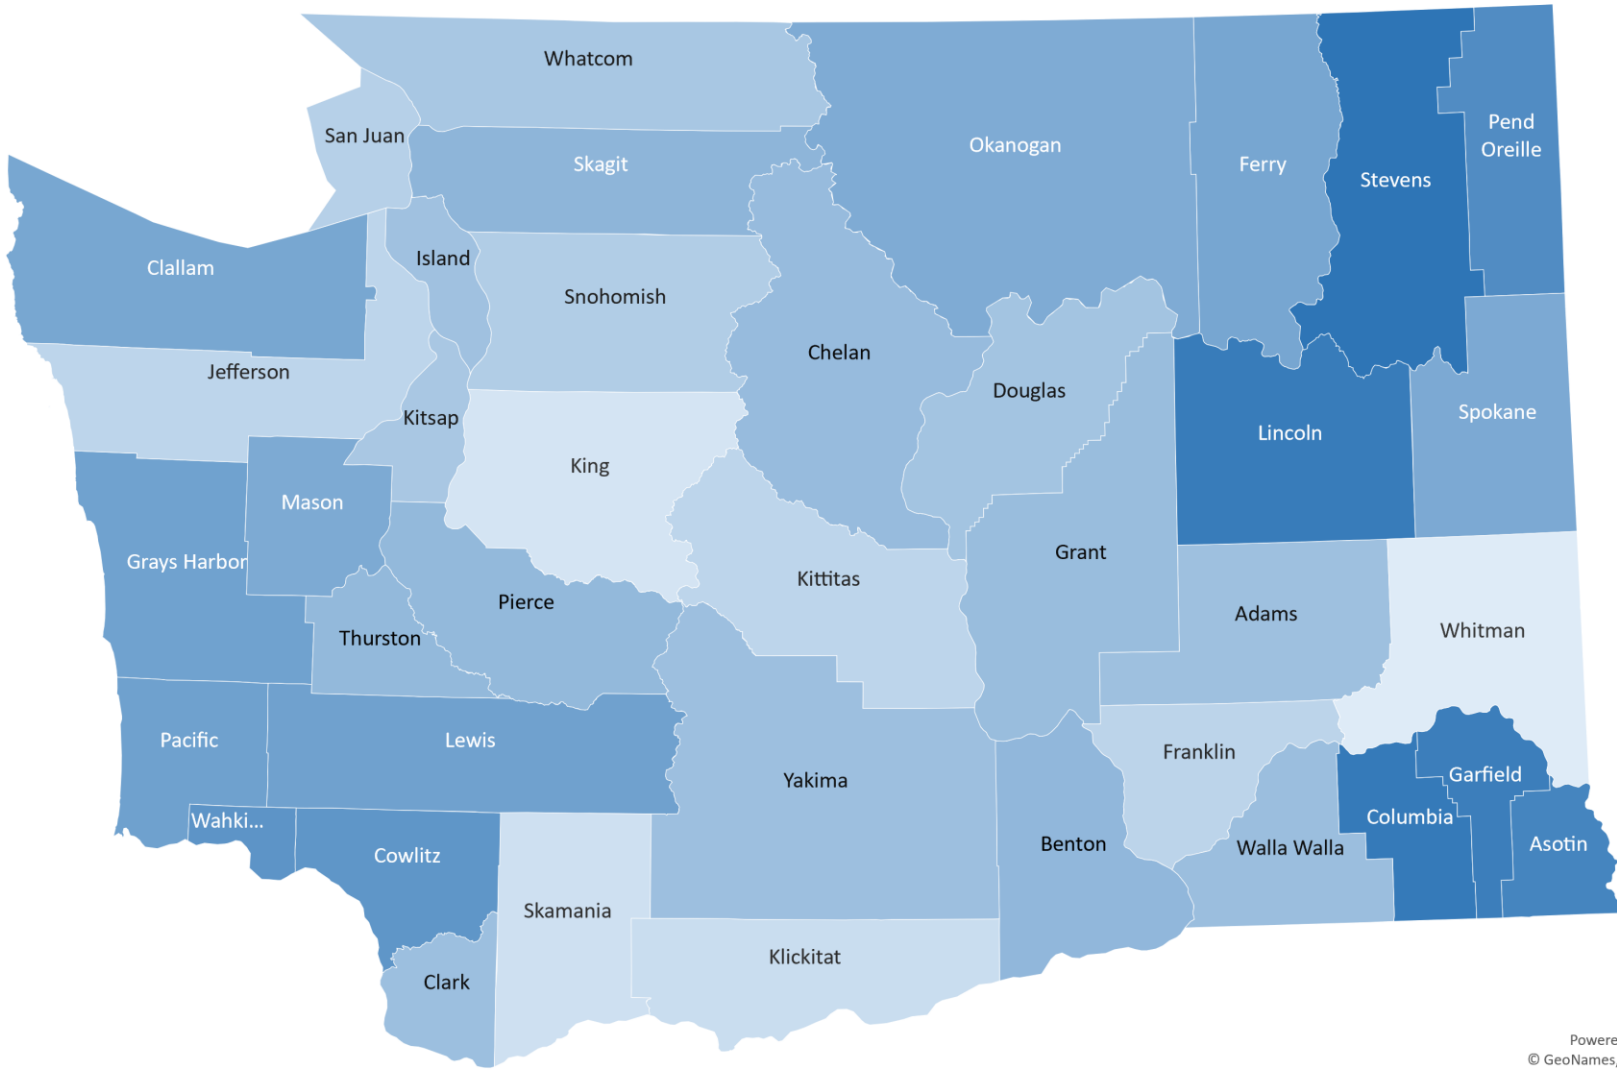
Whatcom
San Juan
Skagit
Okanogan
Ferry
Stevens
Pend Oreille
Clallam
Island
Snohomish
Chelan
Jefferson
Douglas
Kitsap
Spokane
Lincoln
King
Mason
Grant
Grays Harbor
Kittitas
Pierce
Adams
Thurston
Whitman
Pacific
Lewis
Franklin
Yakima
Garfield
Wahki...
Columbia
Cowlitz
Benton
Walla Walla
Asotin
Skamania
Klickitat
Clark
Powere
© GeoNames,